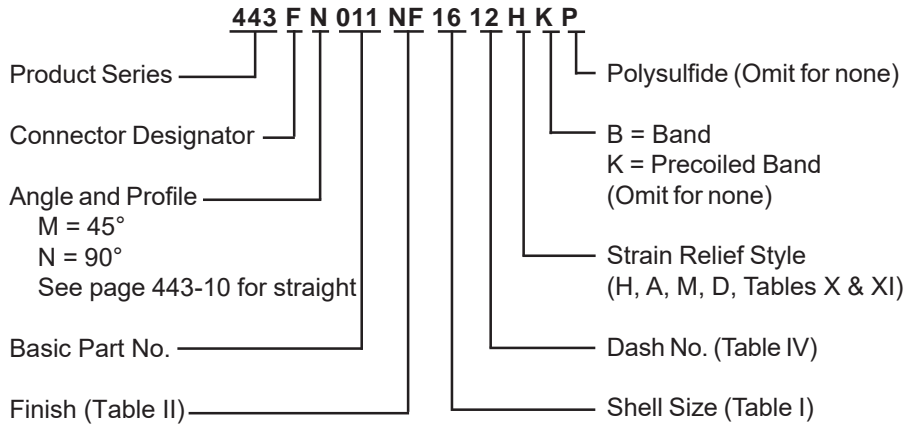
443 F N 011 NF 16 12 H K P

Product Series

Connector Designator

Angle and Profile
M = 45°
N = 90°
See page 443-10 for straight

Basic Part No.

Finish (Table II)

Polysulfide (Omit for none)

B = Band
K = Precoiled Band
(Omit for none)

Strain Relief Style
(H, A, M, D, Tables X & XI)

Dash No. (Table IV)

Shell Size (Table I)